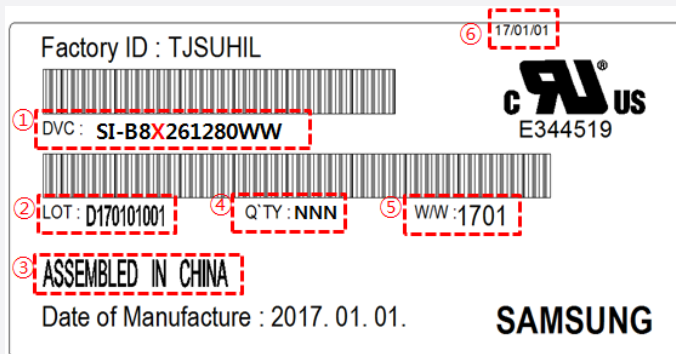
⑥ 17/01/01

Factory ID : TJSUHIL

c $\mathcal{RU}$ ® US
E344519

① DVC : SI-B8X261280WW

② LOT : D170101001 ④ Q`TY : NNN ⑤ W/W : 1701

③ ASSEMBLED IN CHINA

Date of Manufacture : 2017. 01. 01.

SAMSUNG